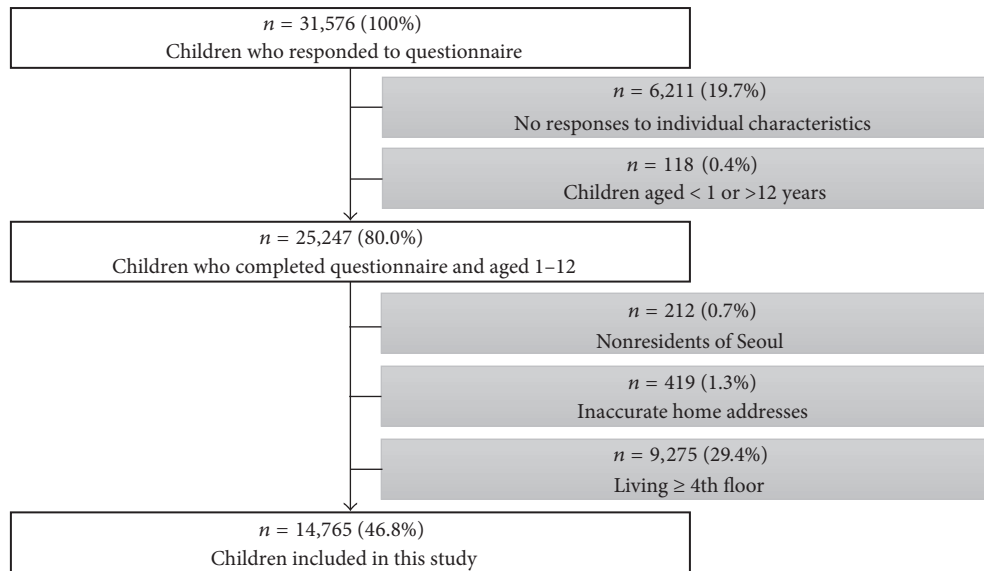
$n$ = 31,576 (100%)
Children who responded to questionnaire

$n$ = 6,211 (19.7%)
No responses to individual characteristics

$n$ = 118 (0.4%)
Children aged < 1 or >12 years

$n$ = 25,247 (80.0%)
Children who completed questionnaire and aged 1–12

$n$ = 212 (0.7%)
Nonresidents of Seoul

$n$ = 419 (1.3%)
Inaccurate home addresses

$n$ = 9,275 (29.4%)
Living ≥ 4th floor

$n$ = 14,765 (46.8%)
Children included in this study